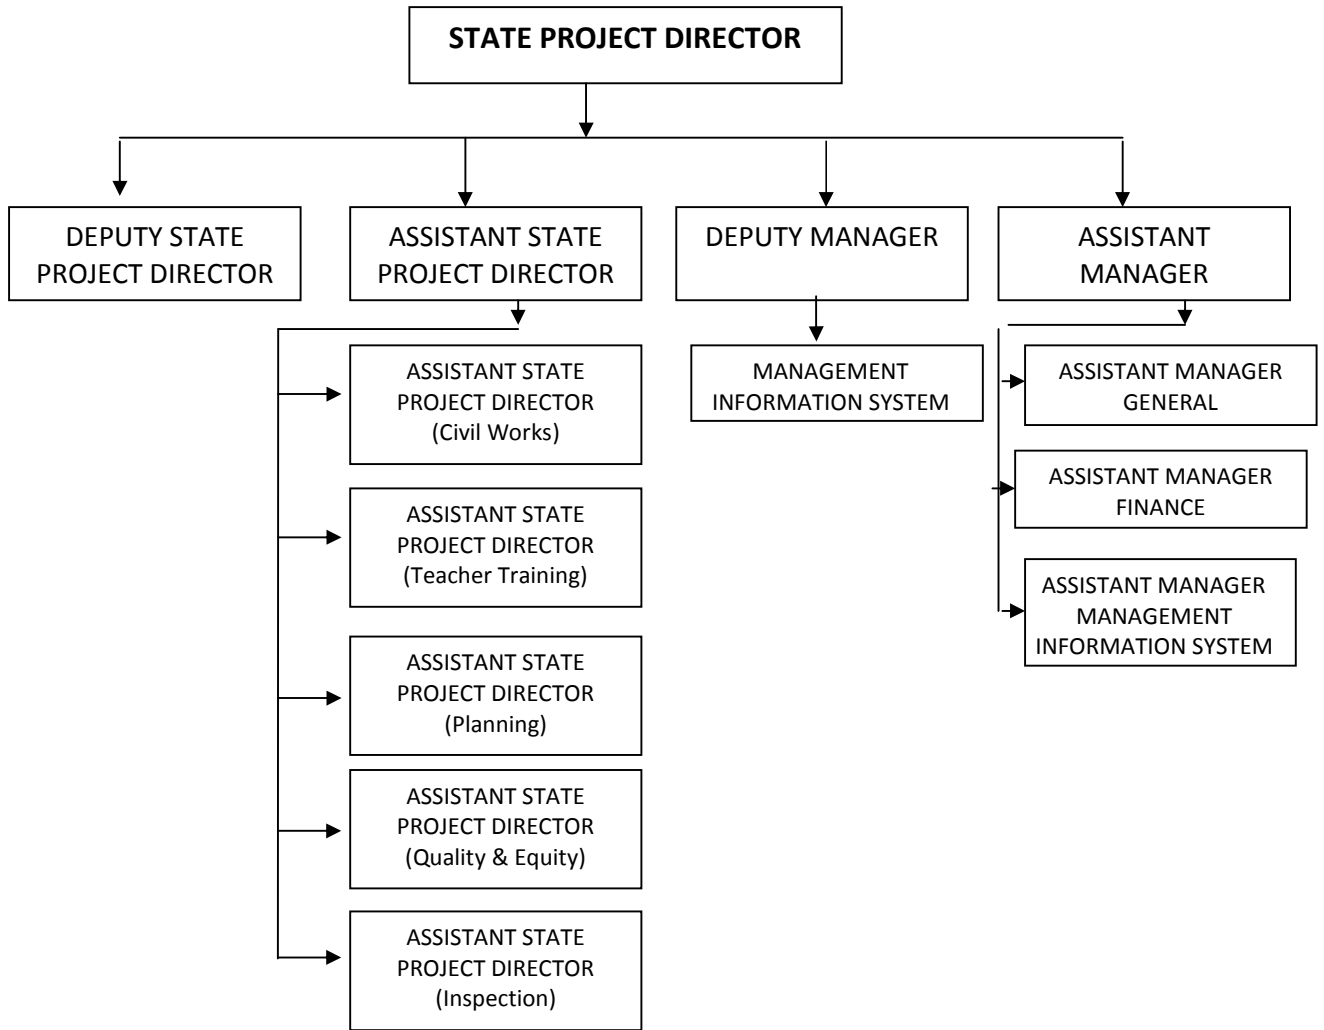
STATE PROJECT DIRECTOR

DEPUTY STATE PROJECT DIRECTOR

ASSISTANT STATE PROJECT DIRECTOR

DEPUTY MANAGER

ASSISTANT MANAGER

ASSISTANT STATE PROJECT DIRECTOR (Civil Works)

ASSISTANT STATE PROJECT DIRECTOR (Teacher Training)

ASSISTANT STATE PROJECT DIRECTOR (Planning)

ASSISTANT STATE PROJECT DIRECTOR (Quality & Equity)

ASSISTANT STATE PROJECT DIRECTOR (Inspection)

MANAGEMENT INFORMATION SYSTEM

ASSISTANT MANAGER GENERAL

ASSISTANT MANAGER FINANCE

ASSISTANT MANAGER MANAGEMENT INFORMATION SYSTEM